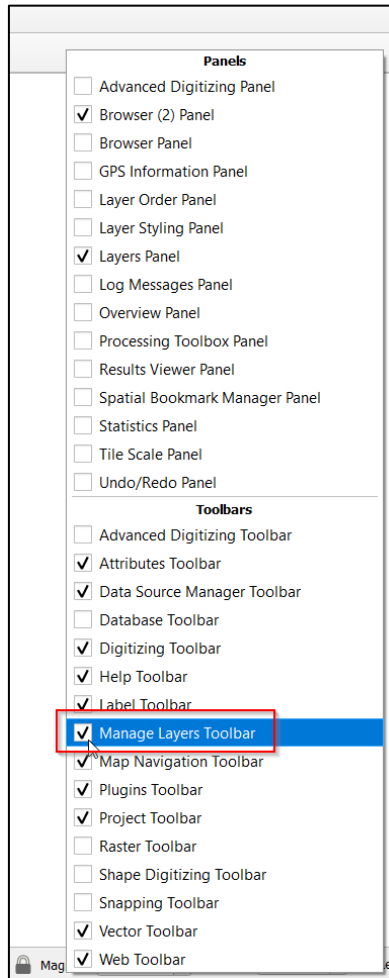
Panels

Advanced Digitizing Panel
✓ Browser (2) Panel
Browser Panel
GPS Information Panel
Layer Order Panel
Layer Styling Panel
✓ Layers Panel
Log Messages Panel
Overview Panel
Processing Toolbox Panel
Results Viewer Panel
Spatial Bookmark Manager Panel
Statistics Panel
Tile Scale Panel
Undo/Redo Panel

Toolbars

Advanced Digitizing Toolbar
✓ Attributes Toolbar
✓ Data Source Manager Toolbar
Database Toolbar
✓ Digitizing Toolbar
✓ Help Toolbar
✓ Label Toolbar
✓ Manage Layers Toolbar
✓ Map Navigation Toolbar
✓ Plugins Toolbar
✓ Project Toolbar
Raster Toolbar
Shape Digitizing Toolbar
Snapping Toolbar
✓ Vector Toolbar
✓ Web Toolbar

Mag